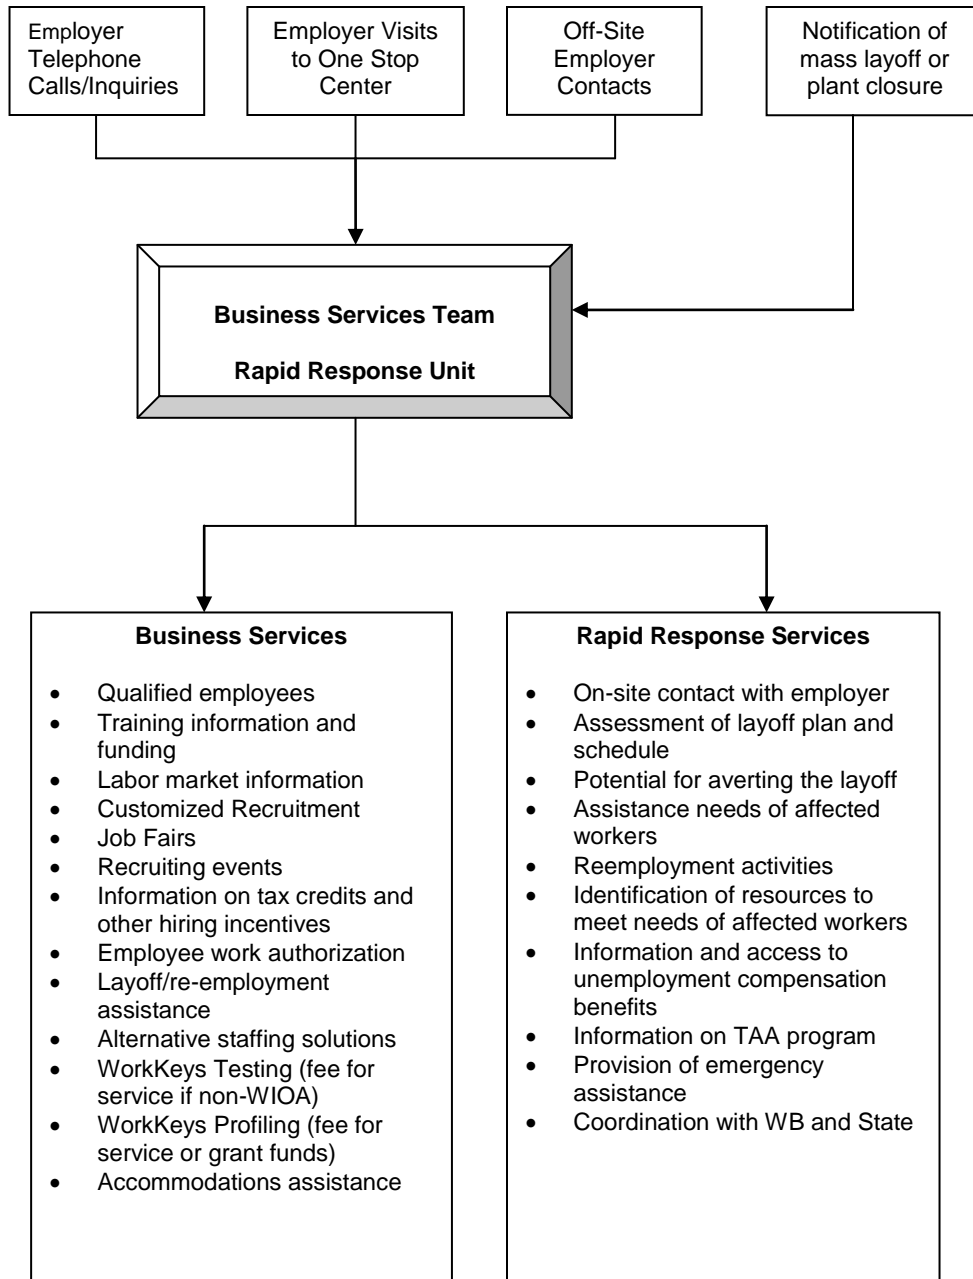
Employer Telephone Calls/Inquiries

Employer Visits to One Stop Center

Off-Site Employer Contacts

Notification of mass layoff or plant closure

Business Services Team

Rapid Response Unit

Business Services

- Qualified employees
- Training information and funding
- Labor market information
- Customized Recruitment
- Job Fairs
- Recruiting events
- Information on tax credits and other hiring incentives
- Employee work authorization
- Layoff/re-employment assistance
- Alternative staffing solutions
- WorkKeys Testing (fee for service if non-WIOA)
- WorkKeys Profiling (fee for service or grant funds)
- Accommodations assistance

Rapid Response Services

- On-site contact with employer
- Assessment of layoff plan and schedule
- Potential for averting the layoff
- Assistance needs of affected workers
- Reemployment activities
- Identification of resources to meet needs of affected workers
- Information and access to unemployment compensation benefits
- Information on TAA program
- Provision of emergency assistance
- Coordination with WB and State